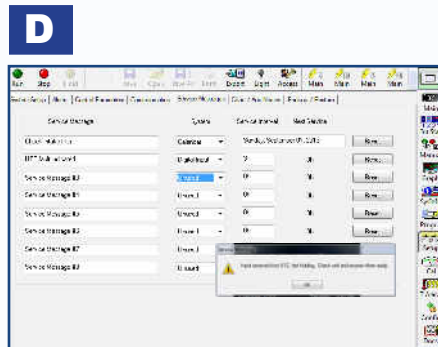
D

Run Stop Exit Save Copy Ver-Fn Term Export Logit Access Main Main Main Main

Service Message System Service Interval Next Service

Check Valve Line Calendar Monday, September 01, 2012 Reset

BTT Valve Line 1 Unassigned 2 Reset

Service Message #3 Unused 0 Reset

Service Message #4 Unused 0 Reset

Service Message #5 Unused 0 Reset

Service Message #6 Unused 0 Reset

Service Message #7 Unused 0 Reset

Service Message #8 Unused

Input entered from BTT, No Valving. Check unit and reset when ready.

OK